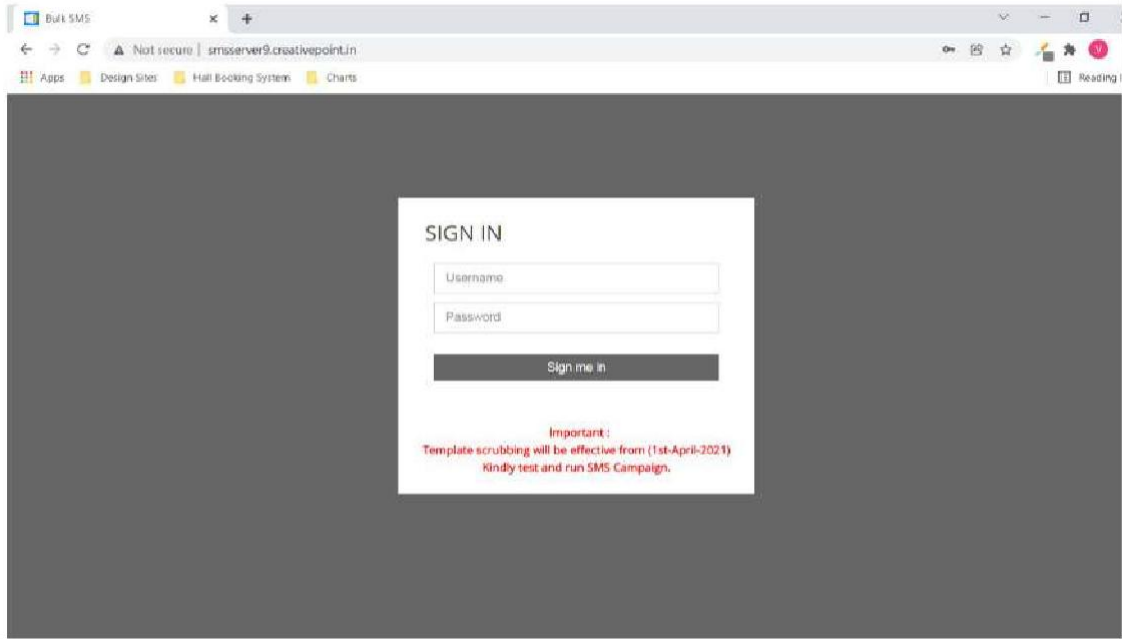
Bulk SMS

Not secure | smsserver9.creativepoint.in

Apps Design Sites Hall Booking System Charts

Reading

SIGN IN

Username

Password

Sign me in

Important :
Template scrubbing will be effective from (1st-April-2021)
Kindly test and run SMS Campaign.